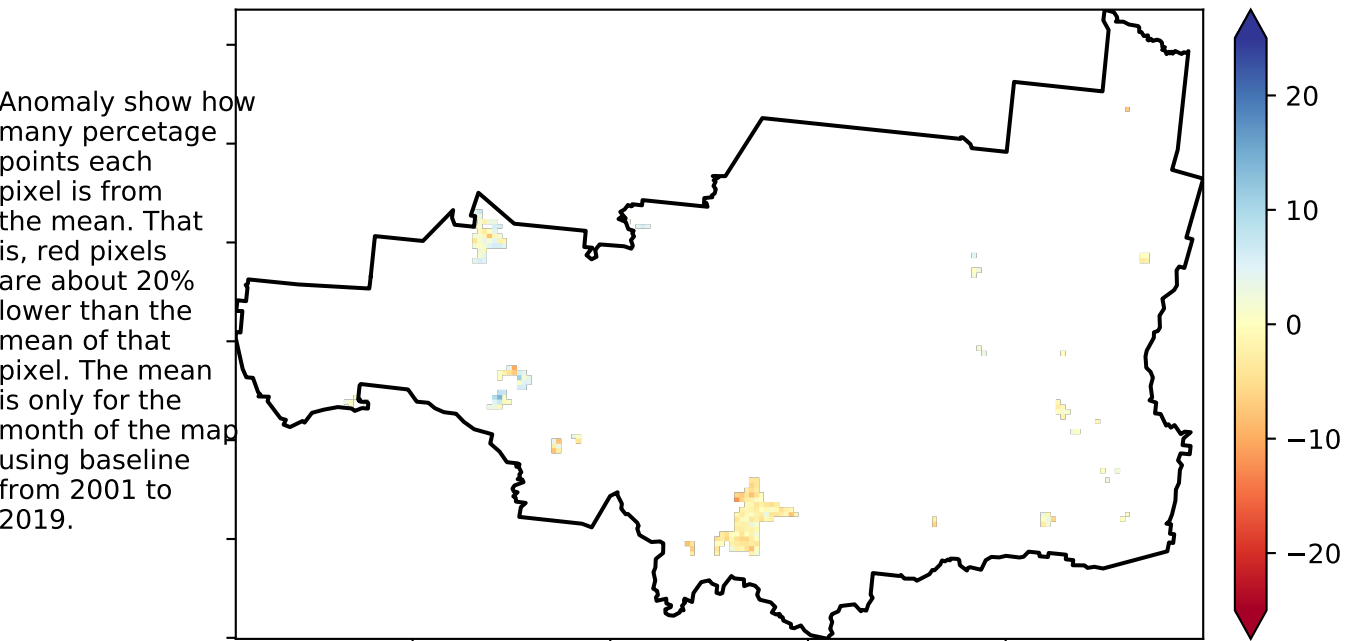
Anomaly show how many percetage points each pixel is from the mean. That is, red pixels are about 20% lower than the mean of that pixel. The mean is only for the month of the map using baseline from 2001 to 2019.

20
10
0
−10
−20